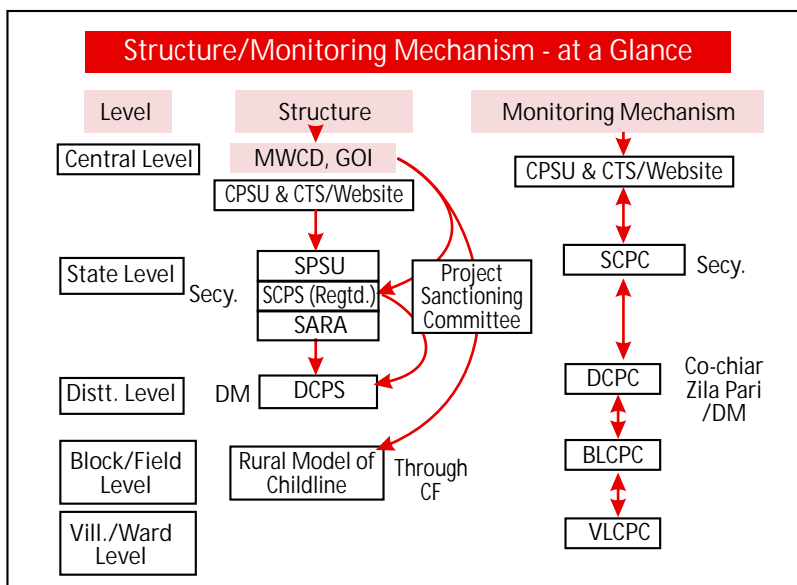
Structure/Monitoring Mechanism - at a Glance

Level

Structure

Monitoring Mechanism

Central Level

MWCD, GOI

CPSU & CTS/Website

CPSU & CTS/Website

State Level

Secy.

SPSU

SCPS (Regtd.)

SARA

Project Sanctioning Committee

SCPC

Secy.

Distt. Level

DM

DCPS

DCPC

Co-chiar Zila Pari /DM

Block/Field Level

Rural Model of Childline

Through CF

BLCPC

Vill./Ward Level

VLCPC